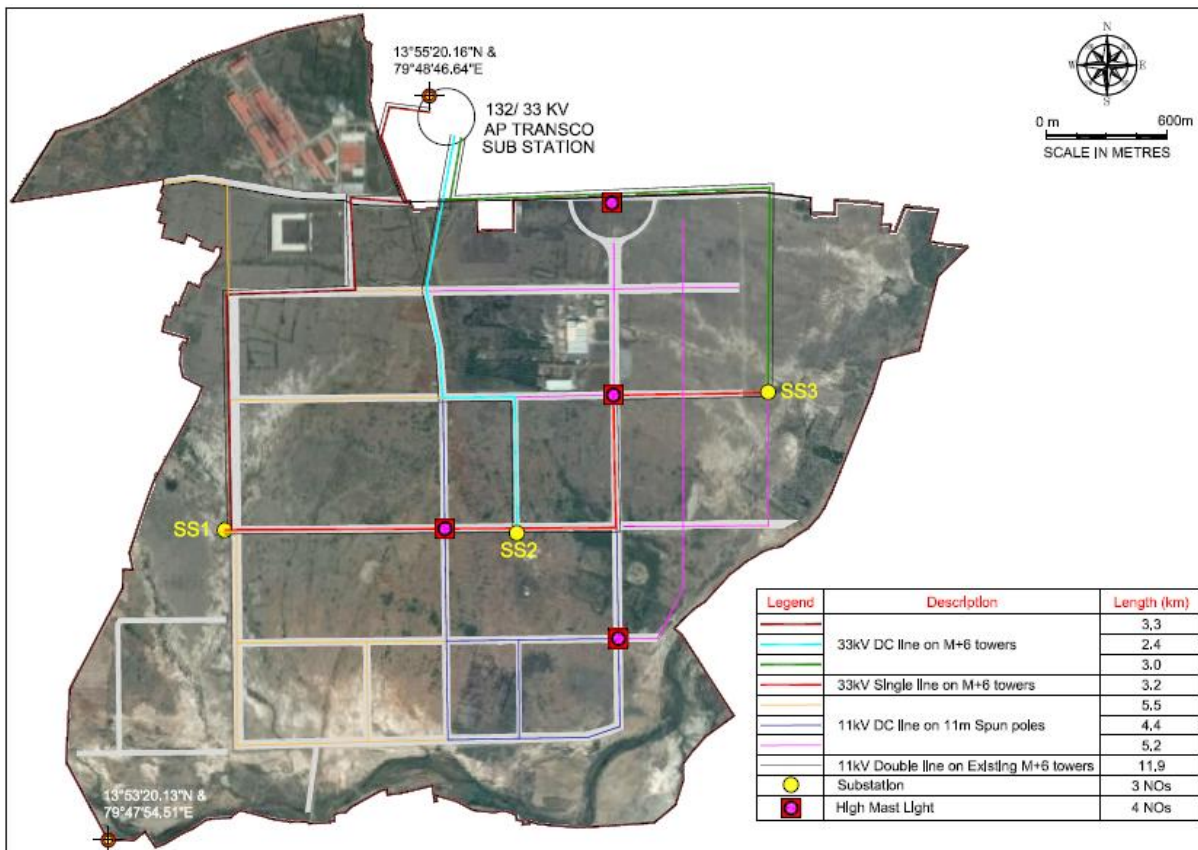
13°55'20.16"N &
79°48'46.64"E

132/ 33 KV
AP TRANSCO
SUB STATION

N
S
W
E

0 m 600m
SCALE IN METRES

SS3

SS1

SS2

13°53'20.13"N &
79°47'54.51"E

| Legend | Description | Length (km) |
|---|---|---|
| | 33kV DC line on M+6 towers | 3.3 |
| | | 2.4 |
| | | 3.0 |
| | 33kV Single line on M+6 towers | 3.2 |
| | 11kV DC line on 11m Spun poles | 5.5 |
| | | 4.4 |
| | | 5.2 |
| | 11kV Double line on Existing M+6 towers | 11.9 |
| | Substation | 3 NOs |
| | High Mast Light | 4 NOs |